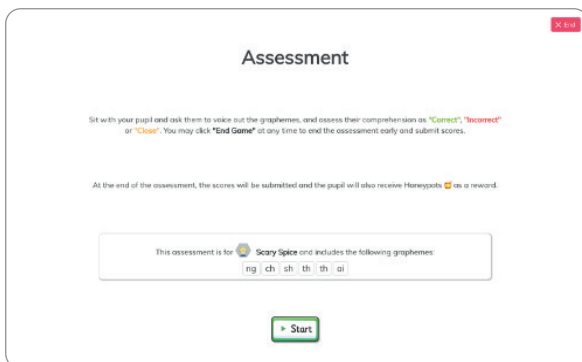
× End

Assessment

Sit with your pupil and ask them to voice out the graphemes, and assess their comprehension as "Correct", "Incorrect" or "Close". You may click "End Game" at any time to end the assessment early and submit scores.

At the end of the assessment, the scores will be submitted and the pupil will also receive Honeypots as a reward.

This assessment is for Scary Spice and includes the following graphemes:

ng ch sh th th ai

▶ Start